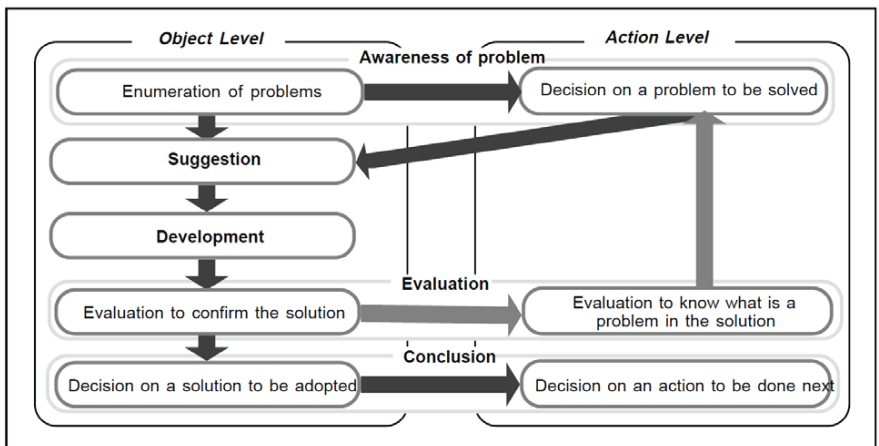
Object Level

Action Level

Awareness of problem

Enumeration of problems

Decision on a problem to be solved

Suggestion

Development

Evaluation

Evaluation to confirm the solution

Evaluation to know what is a problem in the solution

Conclusion

Decision on a solution to be adopted

Decision on an action to be done next